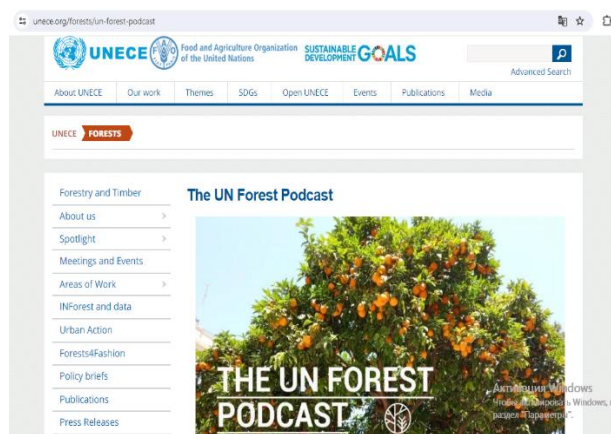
unece.org/forests/un-forest-podcast

UNECE Food and Agriculture Organization of the United Nations SUSTAINABLE DEVELOPMENT GOALS

Advanced Search

About UNECE | Our work | Themes | SDGs | Open UNECE | Events | Publications | Media

UNECE FORESTS

Forestry and Timber
About us
Spotlight
Meetings and Events
Areas of Work
INForest and data
Urban Action
Forests4Fashion
Policy briefs
Publications
Press Releases

The UN Forest Podcast

THE UN FOREST PODCAST

Активация Windows
Чтобы активировать Windows, перейдите в раздел "Параметры".